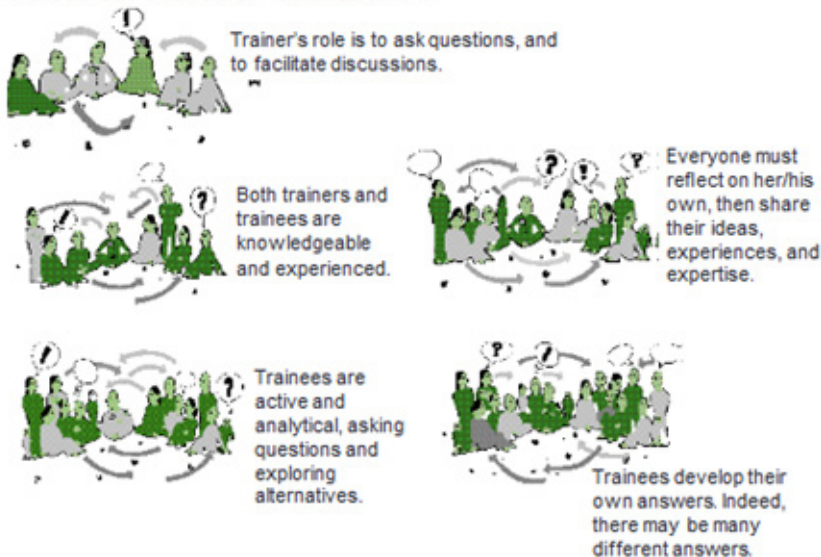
Trainer's role is to ask questions, and to facilitate discussions.

Both trainers and trainees are knowledgeable and experienced.

Everyone must reflect on her/his own, then share their ideas, experiences, and expertise.

Trainees are active and analytical, asking questions and exploring alternatives.

Trainees develop their own answers. Indeed, there may be many different answers.